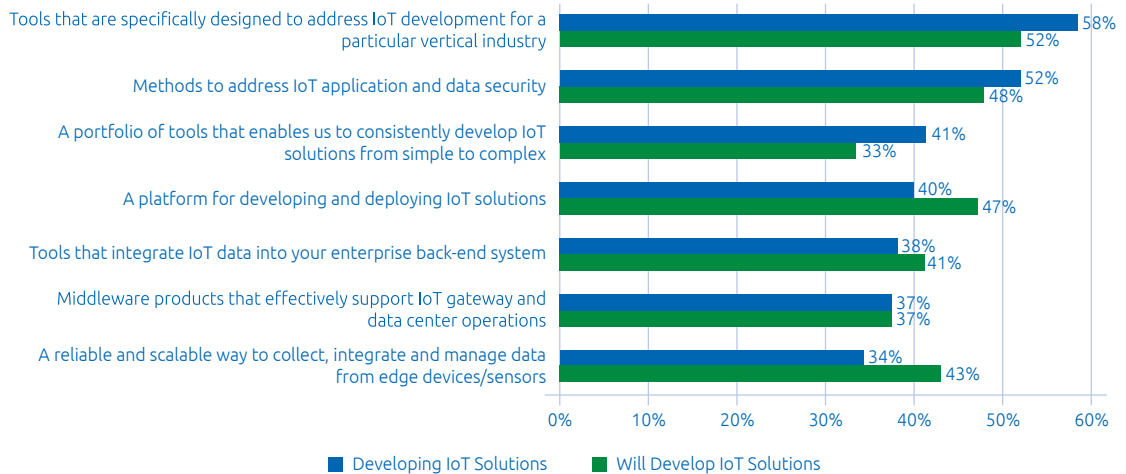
Tools that are specifically designed to address IoT development for a particular vertical industry
58%
52%

Methods to address IoT application and data security
52%
48%

A portfolio of tools that enables us to consistently develop IoT solutions from simple to complex
41%
33%

A platform for developing and deploying IoT solutions
40%
47%

Tools that integrate IoT data into your enterprise back-end system
38%
41%

Middleware products that effectively support IoT gateway and data center operations
37%
37%

A reliable and scalable way to collect, integrate and manage data from edge devices/sensors
34%
43%

0%
10%
20%
30%
40%
50%
60%

Developing IoT Solutions
Will Develop IoT Solutions